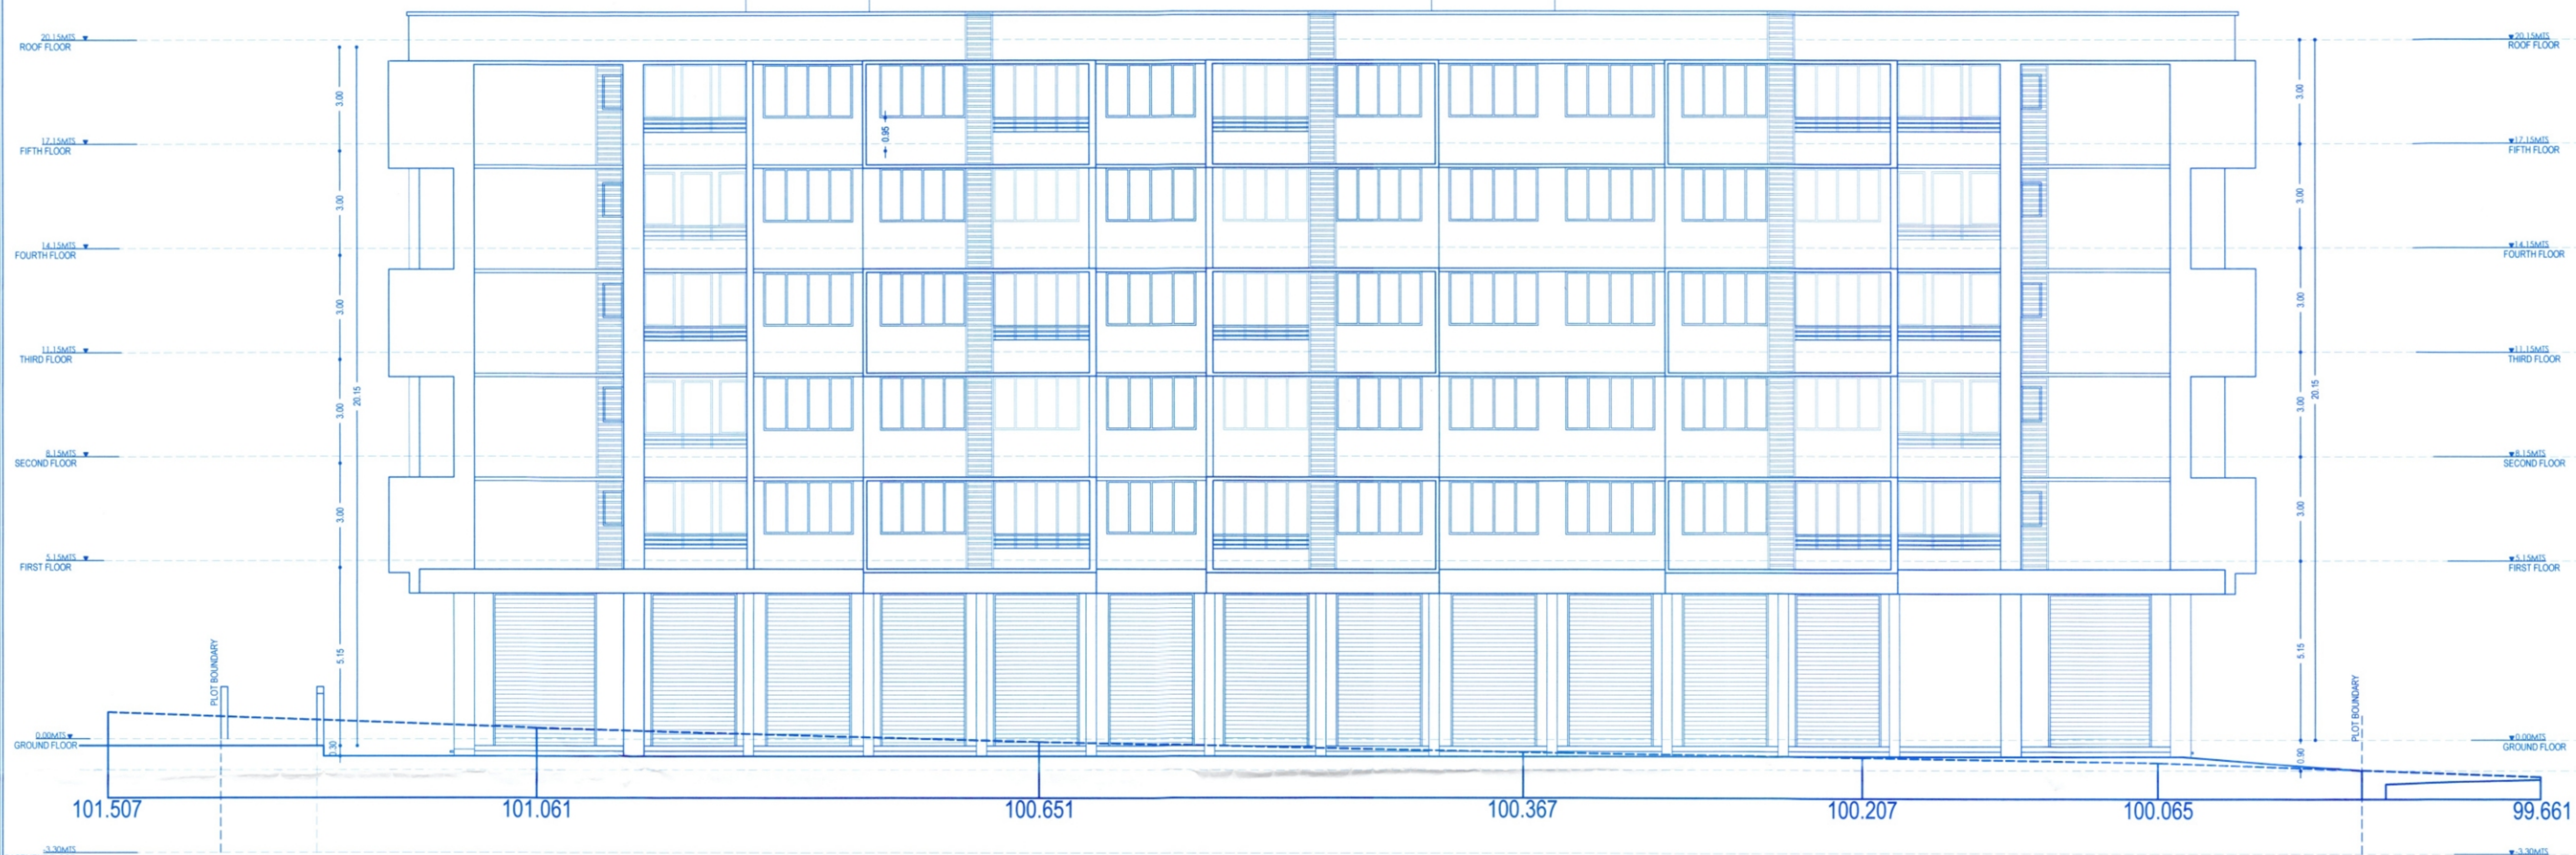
20.15MTS
ROOF FLOOR

17.15MTS
FIFTH FLOOR

14.15MTS
FOURTH FLOOR

11.15MTS
THIRD FLOOR

8.15MTS
SECOND FLOOR

5.15MTS
FIRST FLOOR

0.00MTS
GROUND FLOOR

-3.30MTS

3.00
3.00
3.00
3.00
3.00
5.15
20.15
0.30
0.95

PLOT BOUNDARY

20.15MTS
ROOF FLOOR

17.15MTS
FIFTH FLOOR

14.15MTS
FOURTH FLOOR

11.15MTS
THIRD FLOOR

8.15MTS
SECOND FLOOR

5.15MTS
FIRST FLOOR

0.00MTS
GROUND FLOOR

-3.30MTS

3.00
3.00
3.00
3.00
3.00
5.15
20.15
0.90

PLOT BOUNDARY

101.507
101.061
100.651
100.367
100.207
100.065
99.661